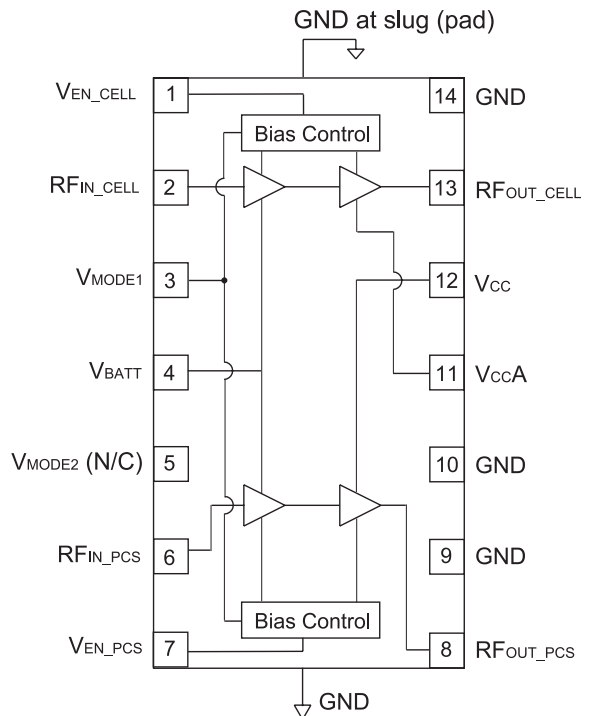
GND at slug (pad)

$V_{EN\_CELL}$ 1
$RF_{IN\_CELL}$ 2
$V_{MODE1}$ 3
$V_{BATT}$ 4
$V_{MODE2}$ (N/C) 5
$RF_{IN\_PCS}$ 6
$V_{EN\_PCS}$ 7

Bias Control
Bias Control

14 GND
13 $RF_{OUT\_CELL}$
12 $V_{CC}$
11 $V_{CC}A$
10 GND
9 GND
8 $RF_{OUT\_PCS}$

GND